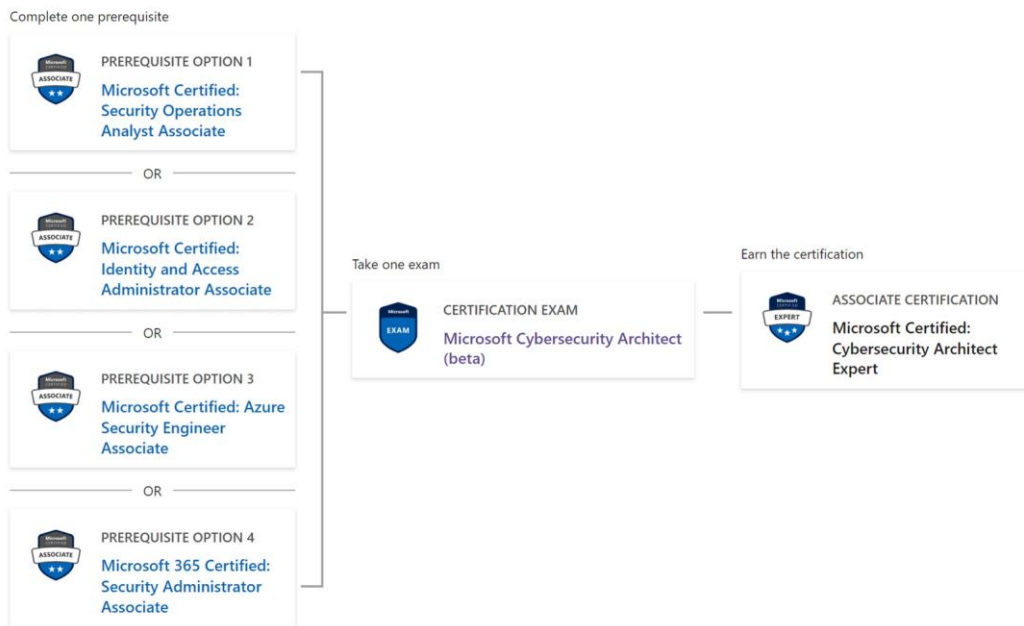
Complete one prerequisite

Microsoft CERTIFIED ASSOCIATE

PREREQUISITE OPTION 1

Microsoft Certified: Security Operations Analyst Associate

OR

Microsoft CERTIFIED ASSOCIATE

PREREQUISITE OPTION 2

Microsoft Certified: Identity and Access Administrator Associate

OR

Microsoft CERTIFIED ASSOCIATE

PREREQUISITE OPTION 3

Microsoft Certified: Azure Security Engineer Associate

OR

Microsoft CERTIFIED ASSOCIATE

PREREQUISITE OPTION 4

Microsoft 365 Certified: Security Administrator Associate

Take one exam

Microsoft EXAM

CERTIFICATION EXAM

Microsoft Cybersecurity Architect (beta)

Earn the certification

Microsoft CERTIFIED EXPERT

ASSOCIATE CERTIFICATION

Microsoft Certified: Cybersecurity Architect Expert